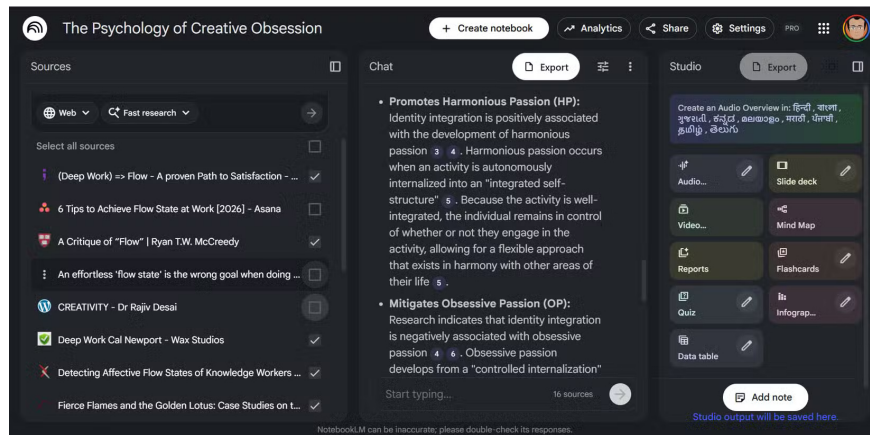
The Psychology of Creative Obsession

+ Create notebook | Analytics | Share | Settings | PRO

Sources

Web | Fast research

Select all sources

(Deep Work) => Flow - A proven Path to Satisfaction - ...

6 Tips to Achieve Flow State at Work [2026] - Asana

A Critique of "Flow" | Ryan T.W. McCreedy

An effortless 'flow state' is the wrong goal when doing ...

CREATIVITY - Dr Rajiv Desai

Deep Work Cal Newport - Wax Studios

Detecting Affective Flow States of Knowledge Workers ...

Fierce Flames and the Golden Lotus: Case Studies on t...

Chat

Export

• **Promotes Harmonious Passion (HP):** Identity integration is positively associated with the development of harmonious passion 3 4. Harmonious passion occurs when an activity is autonomously internalized into an "integrated self-structure" 5. Because the activity is well-integrated, the individual remains in control of whether or not they engage in the activity, allowing for a flexible approach that exists in harmony with other areas of their life 5.

• **Mitigates Obsessive Passion (OP):** Research indicates that identity integration is negatively associated with obsessive passion 4 6. Obsessive passion develops from a "controlled internalization"

Start typing...

16 sources

Studio

Export

Create an Audio Overview in: हिन्दी , বাংলা , ગુજરાતી , ಕನ್ನಡ , മലയാളം , मराठी , ਪੰਜਾਬੀ , தமிழ் , తెలుగు

Audio...

Slide deck

Video...

Mind Map

Reports

Flashcards

Quiz

Infograp...

Data table

Add note

Studio output will be saved here.

NotebookLM can be inaccurate; please double-check its responses.